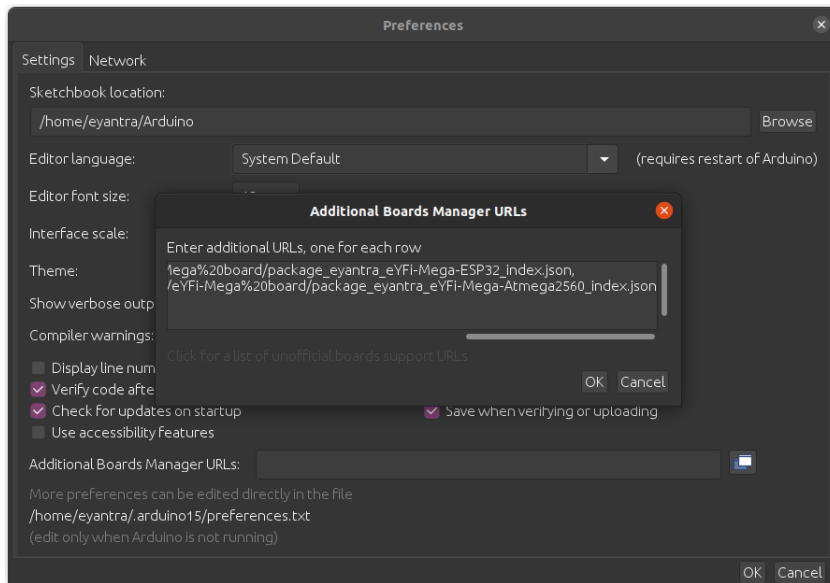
Preferences

Settings Network

Sketchbook location:

/home/eyantra/Arduino

Browse

Editor language:

System Default

(requires restart of Arduino)

Editor font size:

Interface scale:

Theme:

Show verbose outp

Compiler warnings:

Display line num

Verify code afte

Check for updates on startup

Save when verifying or uploading

Use accessibility features

Additional Boards Manager URLs:

More preferences can be edited directly in the file

/home/eyantra/.arduino15/preferences.txt

(edit only when Arduino is not running)

OK Cancel

Additional Boards Manager URLs

Enter additional URLs, one for each row

1ega%20board/package_eyantra_eYFi-Mega-ESP32_index.json,
/eYFi-Mega%20board/package_eyantra_eYFi-Mega-Atmega2560_index.json

Click for a list of unofficial boards support URLs

OK Cancel